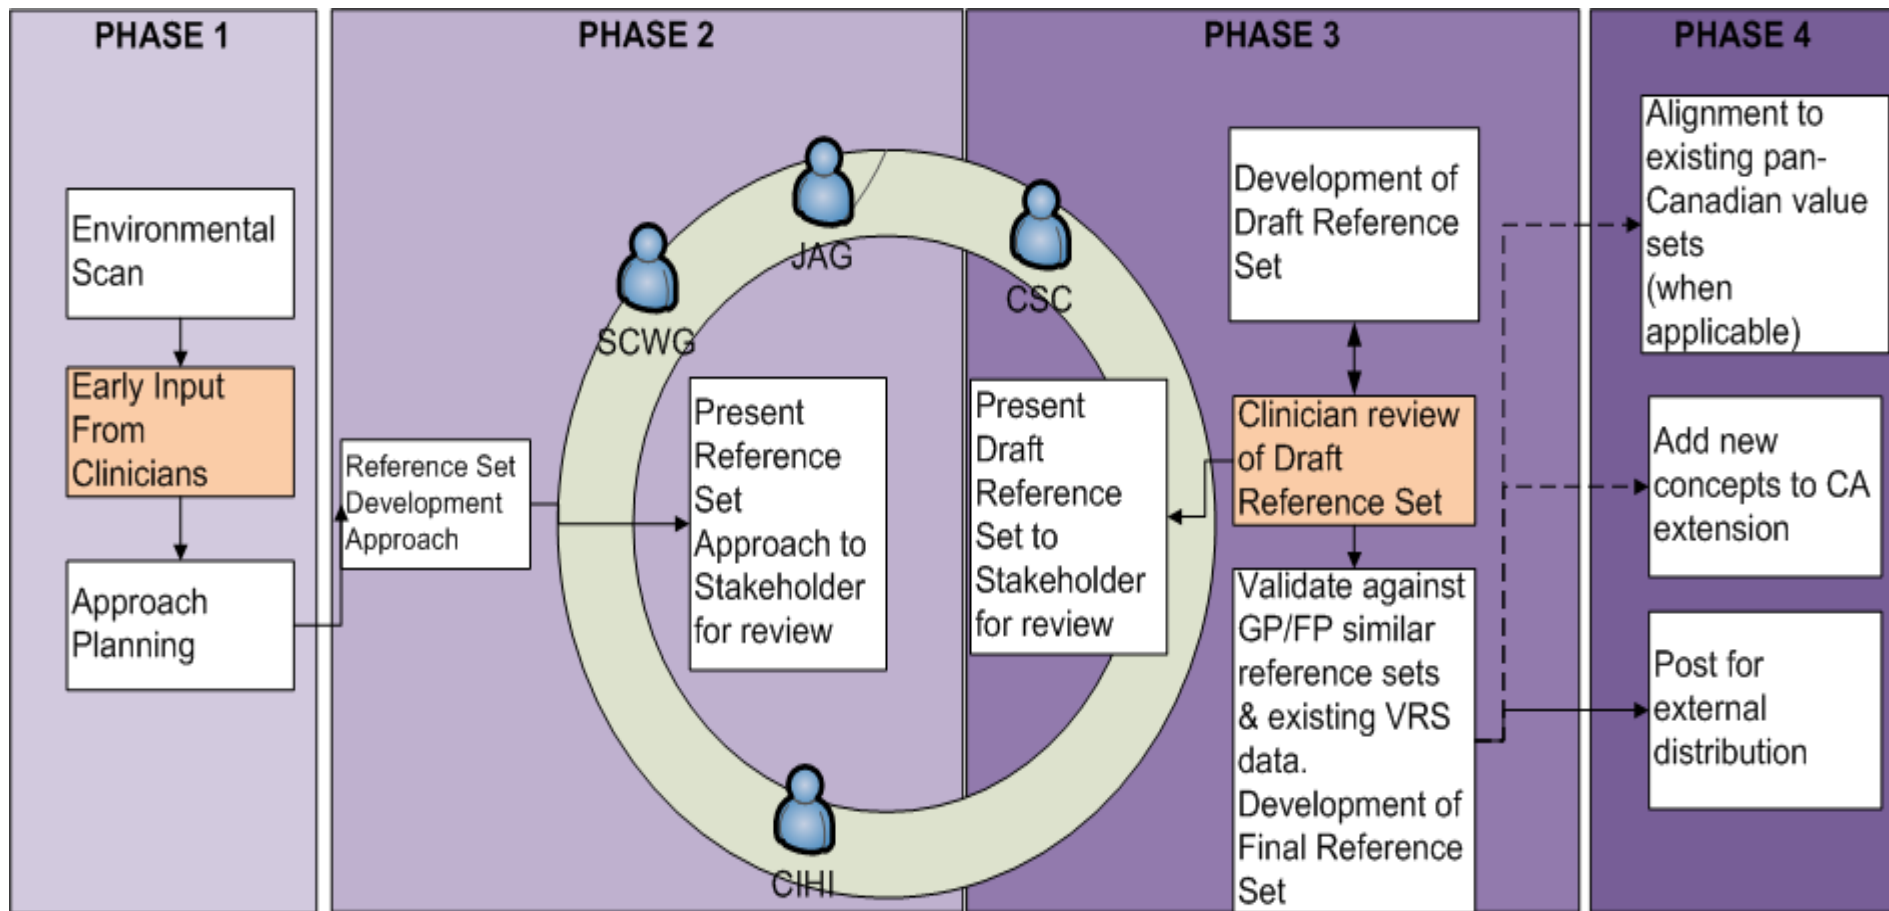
PHASE 1

Environmental Scan

Early Input From Clinicians

Approach Planning

PHASE 2

Reference Set Development Approach

JAG

SCWG

CSC

CIHI

Present Reference Set Approach to Stakeholder for review

PHASE 3

Present Draft Reference Set to Stakeholder for review

Development of Draft Reference Set

Clinician review of Draft Reference Set

Validate against GP/FP similar reference sets & existing VRS data. Development of Final Reference Set

PHASE 4

Alignment to existing pan-Canadian value sets (when applicable)

Add new concepts to CA extension

Post for external distribution